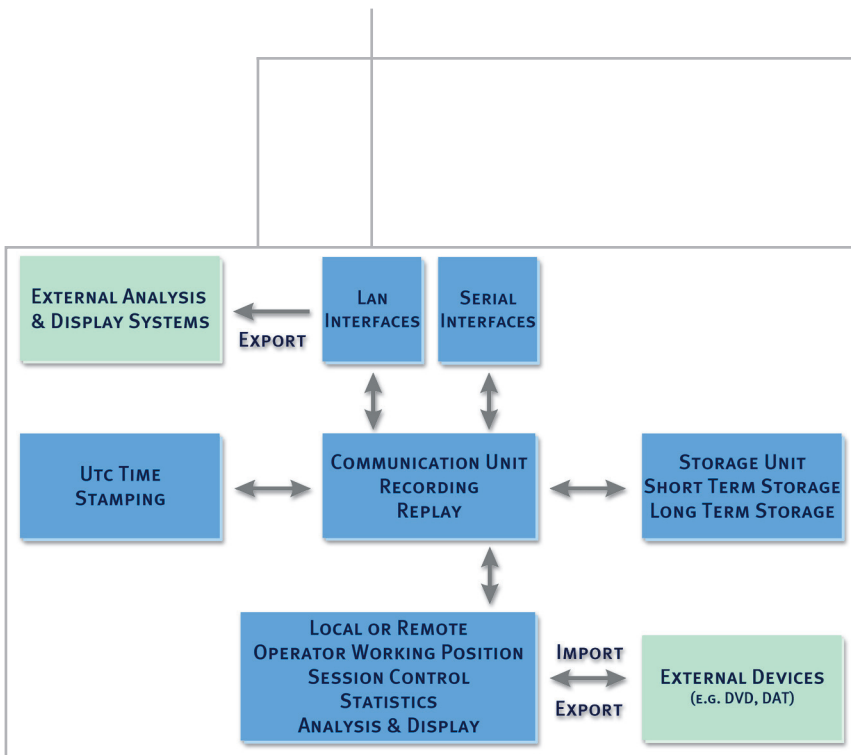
External Analysis & Display Systems

Export

Lan Interfaces

Serial Interfaces

Utc Time Stamping

Communication Unit Recording Replay

Storage Unit Short Term Storage Long Term Storage

Local or Remote Operator Working Position Session Control Statistics Analysis & Display

Import

Export

External Devices (e.g. DVD, DAT)